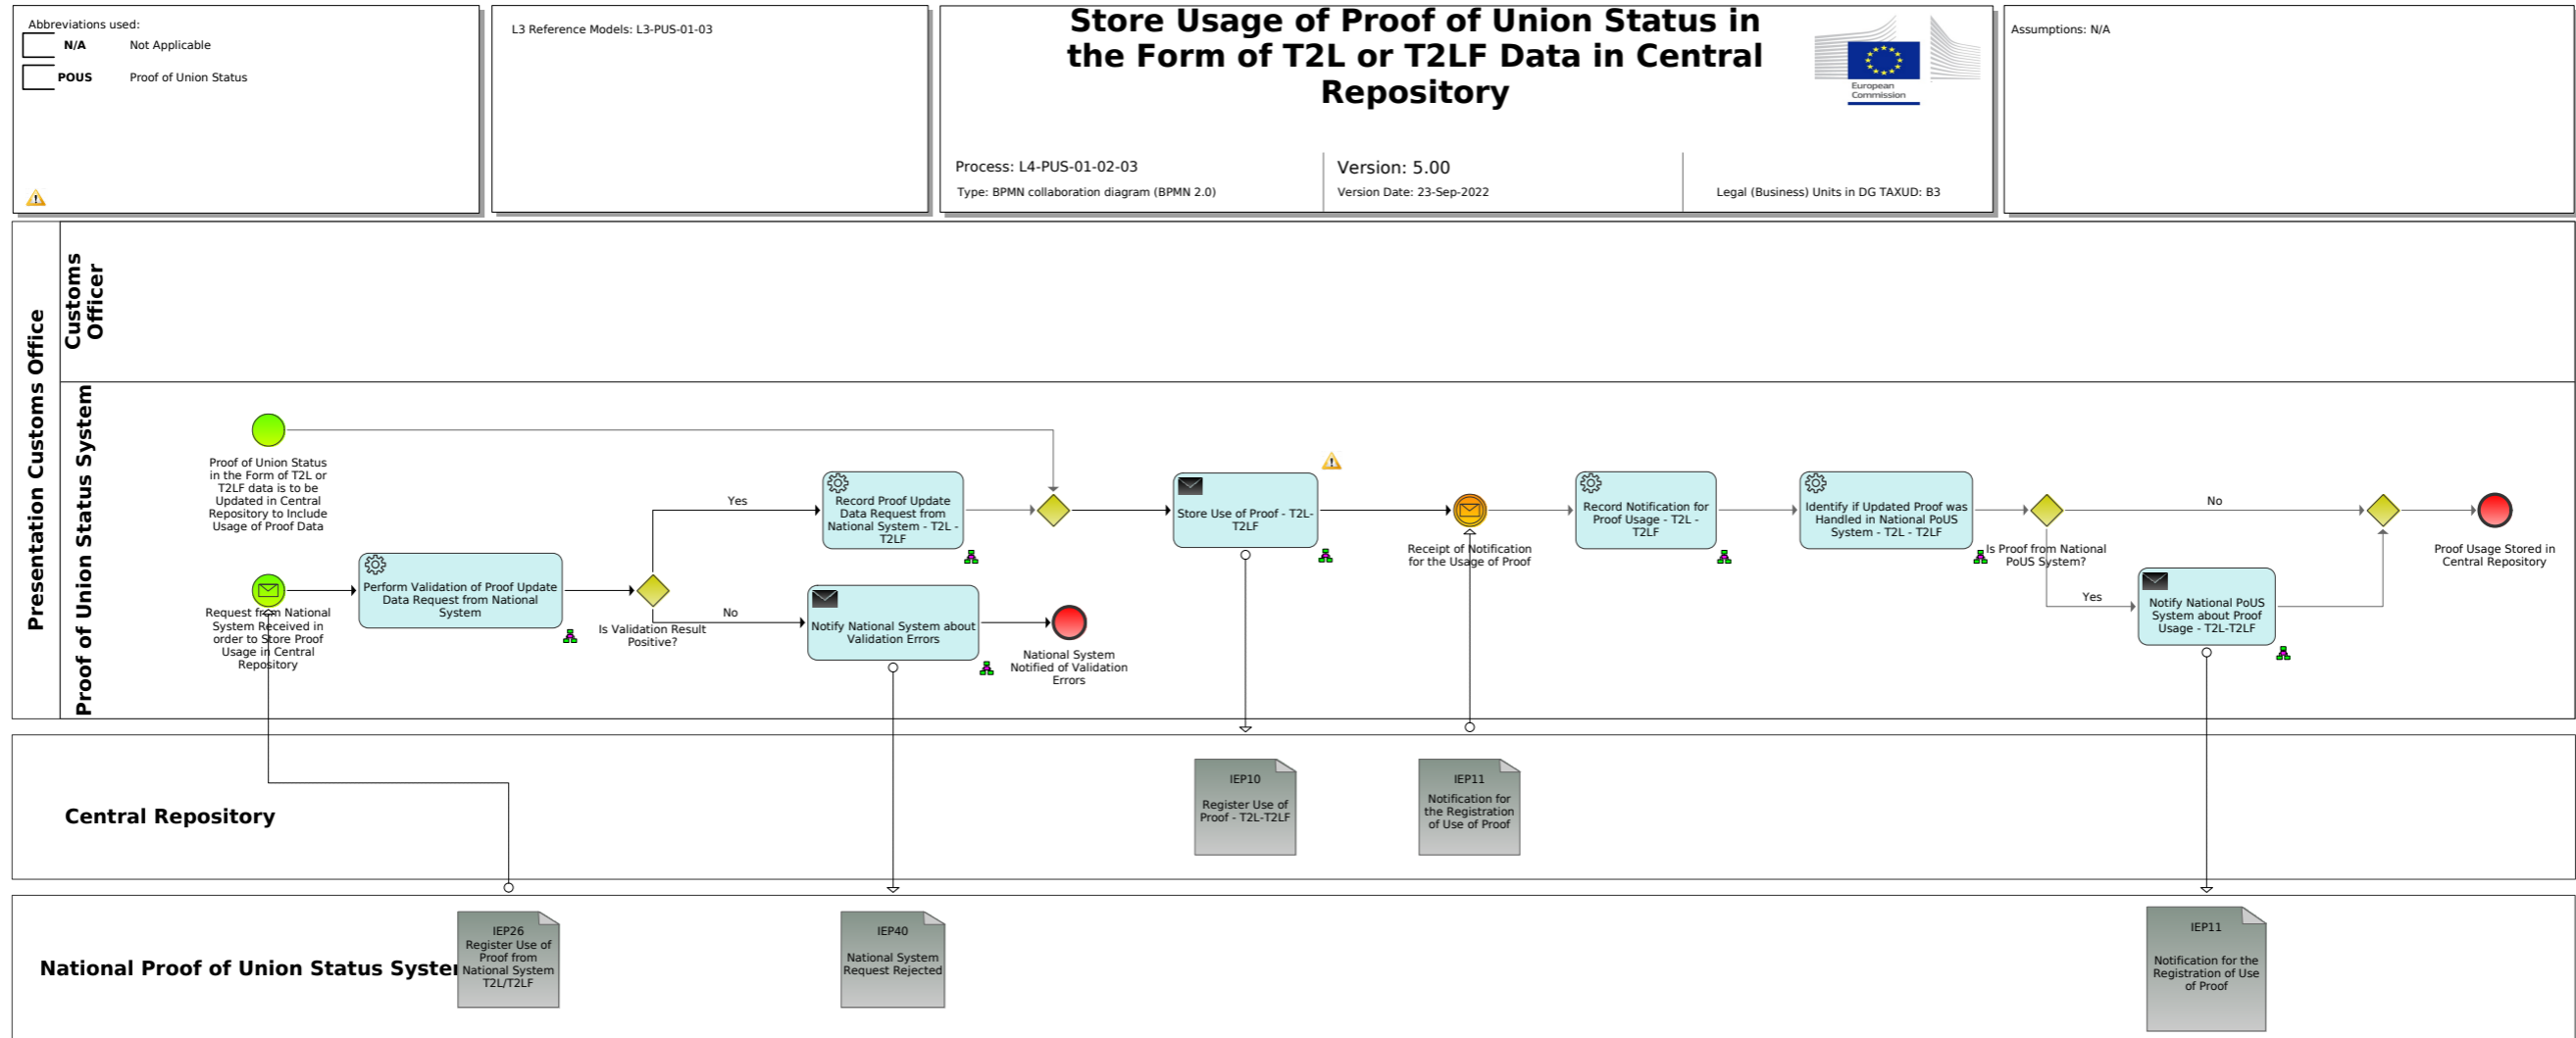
Abbreviations used:
N/A Not Applicable
POUS Proof of Union Status

L3 Reference Models: L3-PUS-01-03

Store Usage of Proof of Union Status in the Form of T2L or T2LF Data in Central Repository

European Commission

Process: L4-PUS-01-02-03
Type: BPMN collaboration diagram (BPMN 2.0)

Version: 5.00
Version Date: 23-Sep-2022

Legal (Business) Units in DG TAXUD: B3

Assumptions: N/A

Presentation Customs Office

Customs Officer

Proof of Union Status System

Proof of Union Status in the Form of T2L or T2LF data is to be Updated in Central Repository to Include Usage of Proof Data

Request from National System Received in order to Store Proof Usage in Central Repository

Perform Validation of Proof Update Data Request from National System

Is Validation Result Positive?

Yes

No

Record Proof Update Data Request from National System - T2L - T2LF

Notify National System about Validation Errors

National System Notified of Validation Errors

Store Use of Proof - T2L-T2LF

Receipt of Notification for the Usage of Proof

Record Notification for Proof Usage - T2L - T2LF

Identify if Updated Proof was Handled in National PoUS System - T2L - T2LF

Is Proof from National PoUS System?

No

Yes

Notify National PoUS System about Proof Usage - T2L-T2LF

Proof Usage Stored in Central Repository

Central Repository

IEP10
Register Use of Proof - T2L-T2LF

IEP11
Notification for the Registration of Use of Proof

National Proof of Union Status Syster

IEP26
Register Use of Proof from National System T2L/T2LF

IEP40
National System Request Rejected

IEP11
Notification for the Registration of Use of Proof